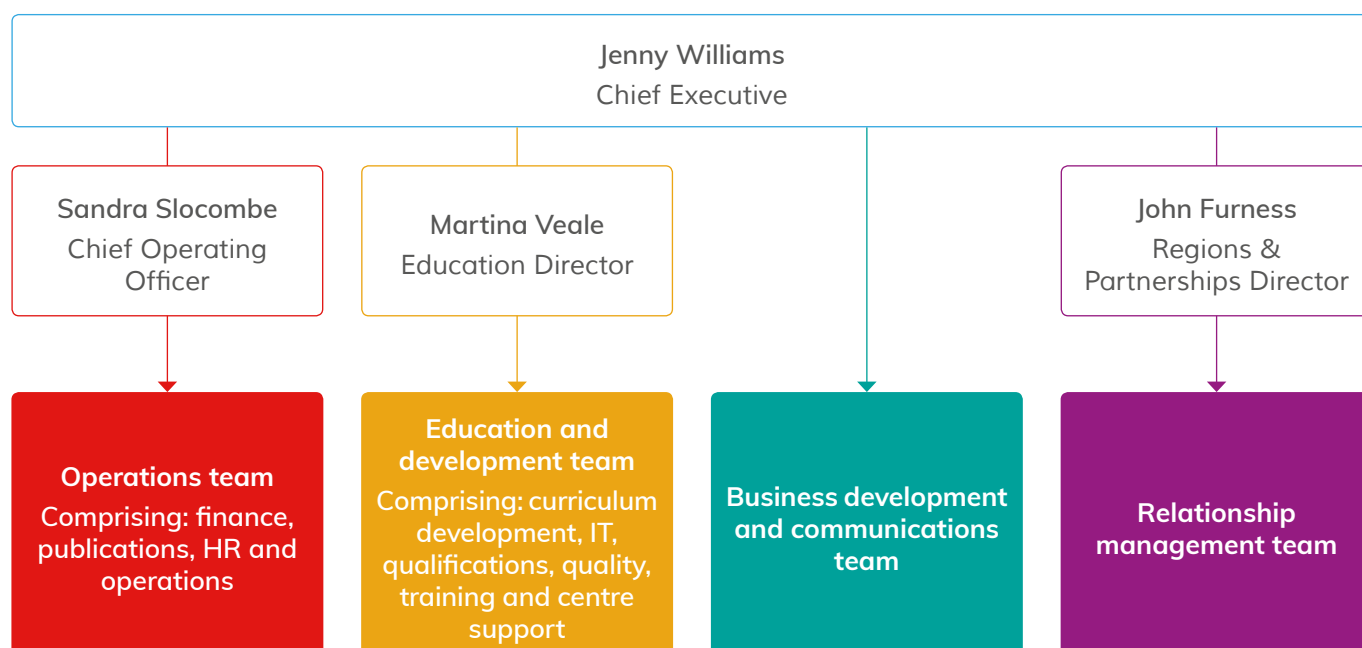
Jenny Williams
Chief Executive

Sandra Slocombe
Chief Operating Officer

Martina Veale
Education Director

John Furness
Regions & Partnerships Director

Operations team
Comprising: finance, publications, HR and operations

Education and development team
Comprising: curriculum development, IT, qualifications, quality, training and centre support

Business development and communications team

Relationship management team